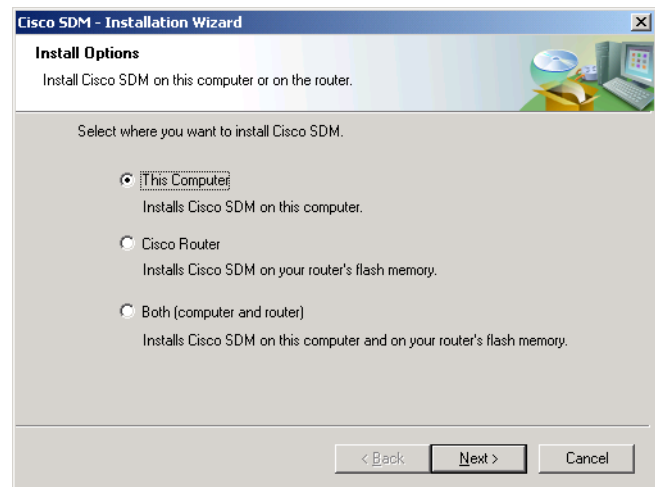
Cisco SDM - Installation Wizard

Install Options

Install Cisco SDM on this computer or on the router.

Select where you want to install Cisco SDM.

This Computer

Installs Cisco SDM on this computer.

Cisco Router

Installs Cisco SDM on your router's flash memory.

Both (computer and router)

Installs Cisco SDM on this computer and on your router's flash memory.

< Back

Next >

Cancel